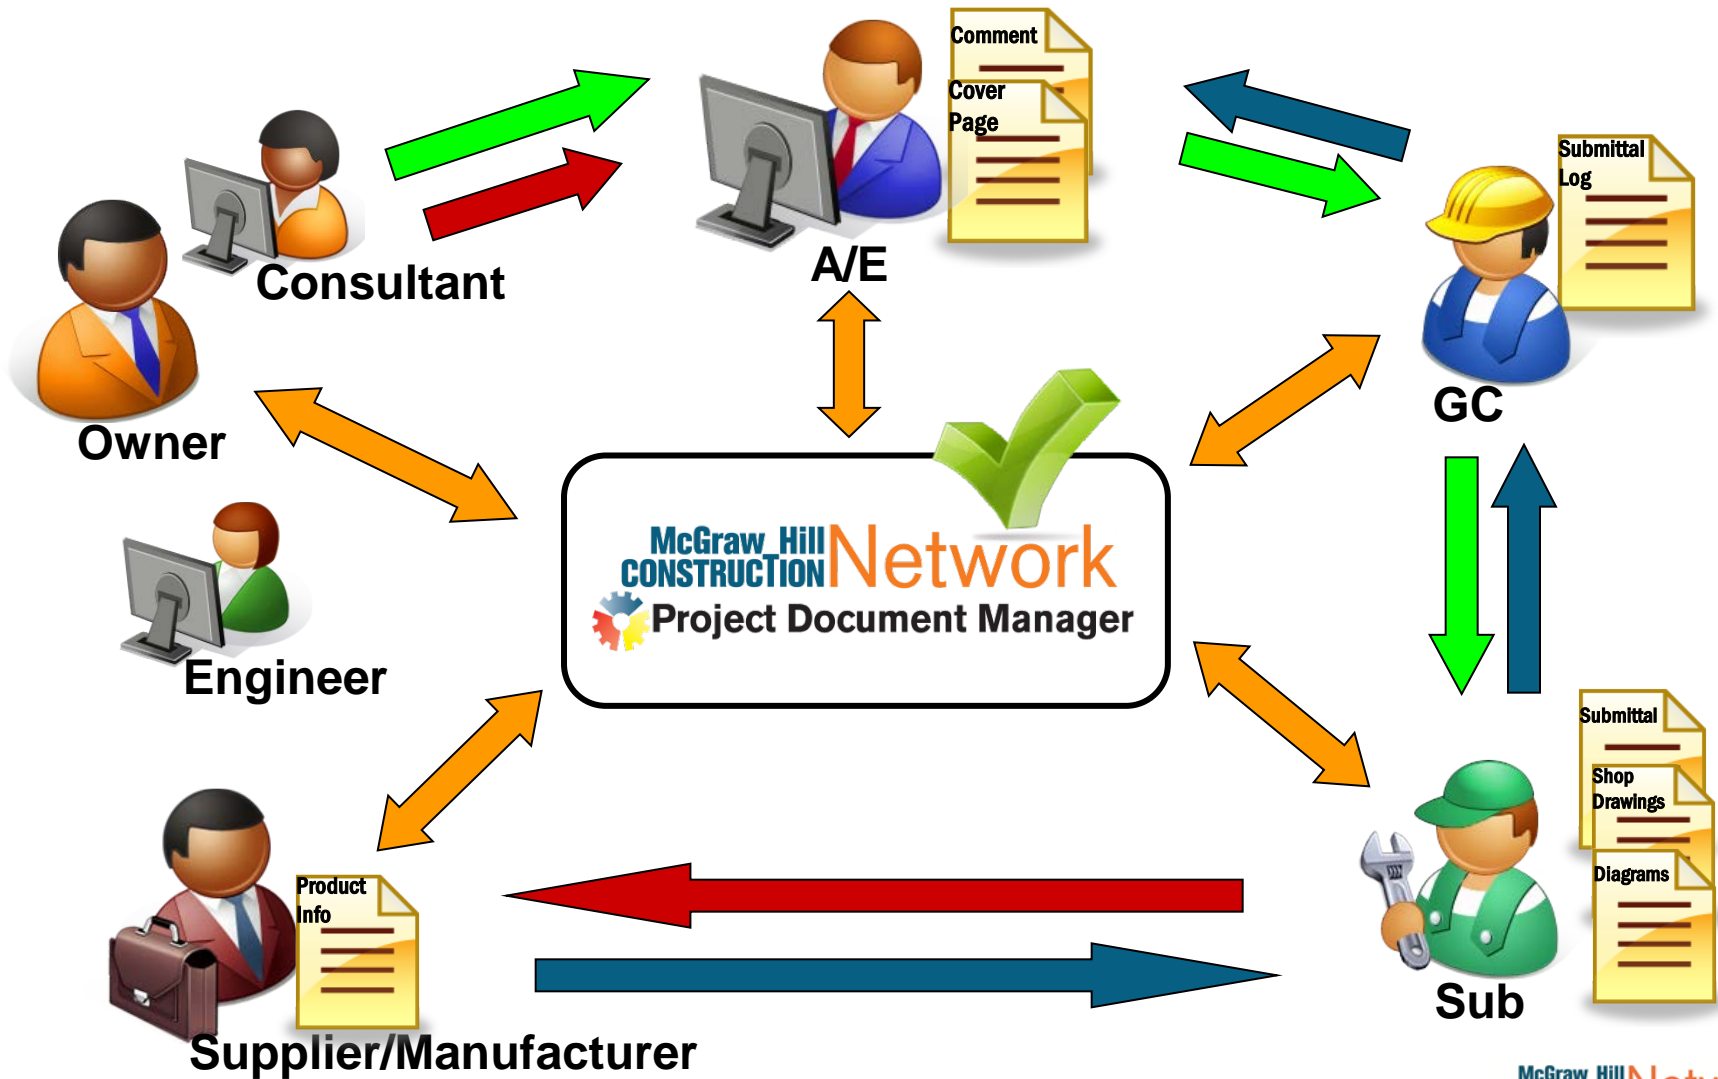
Comment

Cover Page

A/E

Submittal Log

Consultant

Owner

GC

McGraw Hill CONSTRUCTION Network

Project Document Manager

Engineer

Submittal

Shop Drawings

Diagrams

Product Info

Sub

Supplier/Manufacturer

McGraw Hill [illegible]